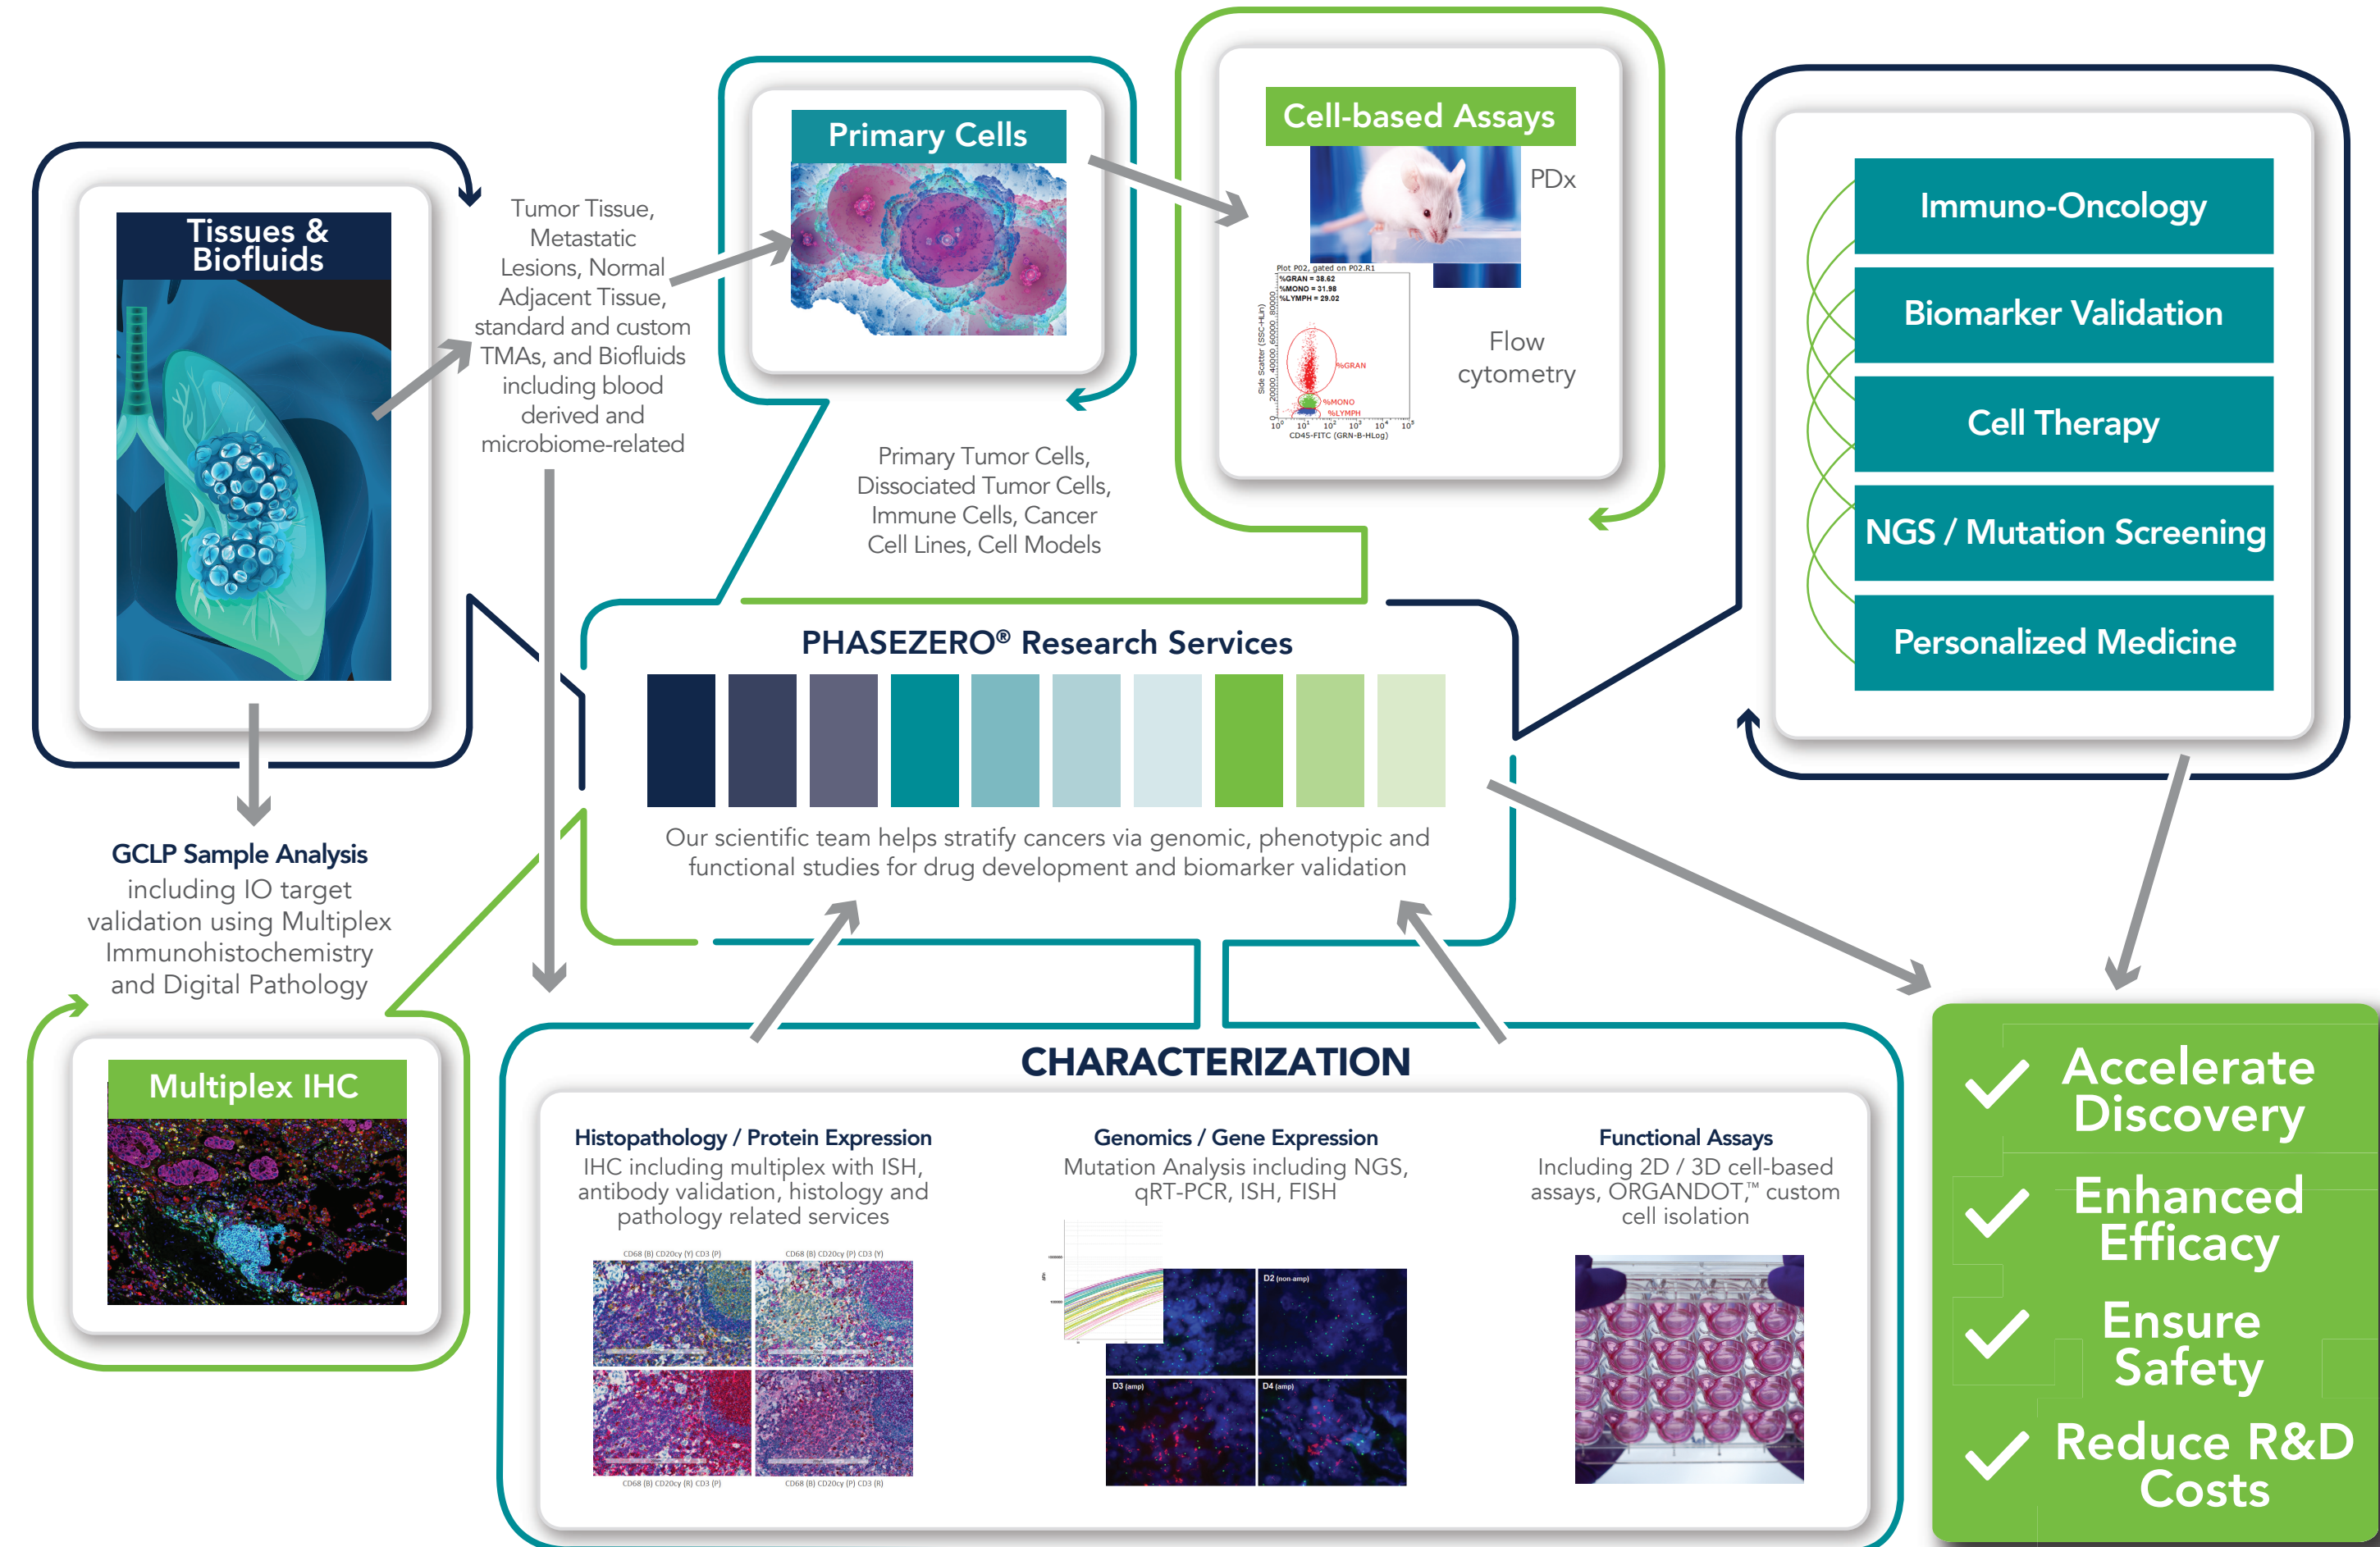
Tissues & Biofluids

Tumor Tissue, Metastatic Lesions, Normal Adjacent Tissue, standard and custom TMAs, and Biofluids including blood derived and microbiome-related

Primary Cells

Primary Tumor Cells, Dissociated Tumor Cells, Immune Cells, Cancer Cell Lines, Cell Models

Cell-based Assays

PDx

Plot P02, gated on P02.R1
%GRAN = 38.62
%MONO = 31.98
%LYMPH = 29.02

%GRAN
%MONO
%LYMPH
Side Scatter (SSC-HLin)
CD45-FITC (GRN-B-HLog)

Flow cytometry

Immuno-Oncology

Biomarker Validation

Cell Therapy

NGS / Mutation Screening

Personalized Medicine

PHASEZERO® Research Services

Our scientific team helps stratify cancers via genomic, phenotypic and functional studies for drug development and biomarker validation

GCLP Sample Analysis
including IO target validation using Multiplex Immunohistochemistry and Digital Pathology

Multiplex IHC

CHARACTERIZATION

Histopathology / Protein Expression
IHC including multiplex with ISH, antibody validation, histology and pathology related services

Genomics / Gene Expression
Mutation Analysis including NGS, qRT-PCR, ISH, FISH

D2 (non-amp)
D3 (amp)
D4 (amp)

Functional Assays
Including 2D / 3D cell-based assays, ORGANDOT,™ custom cell isolation

Accelerate Discovery

Enhanced Efficacy

Ensure Safety

Reduce R&D Costs